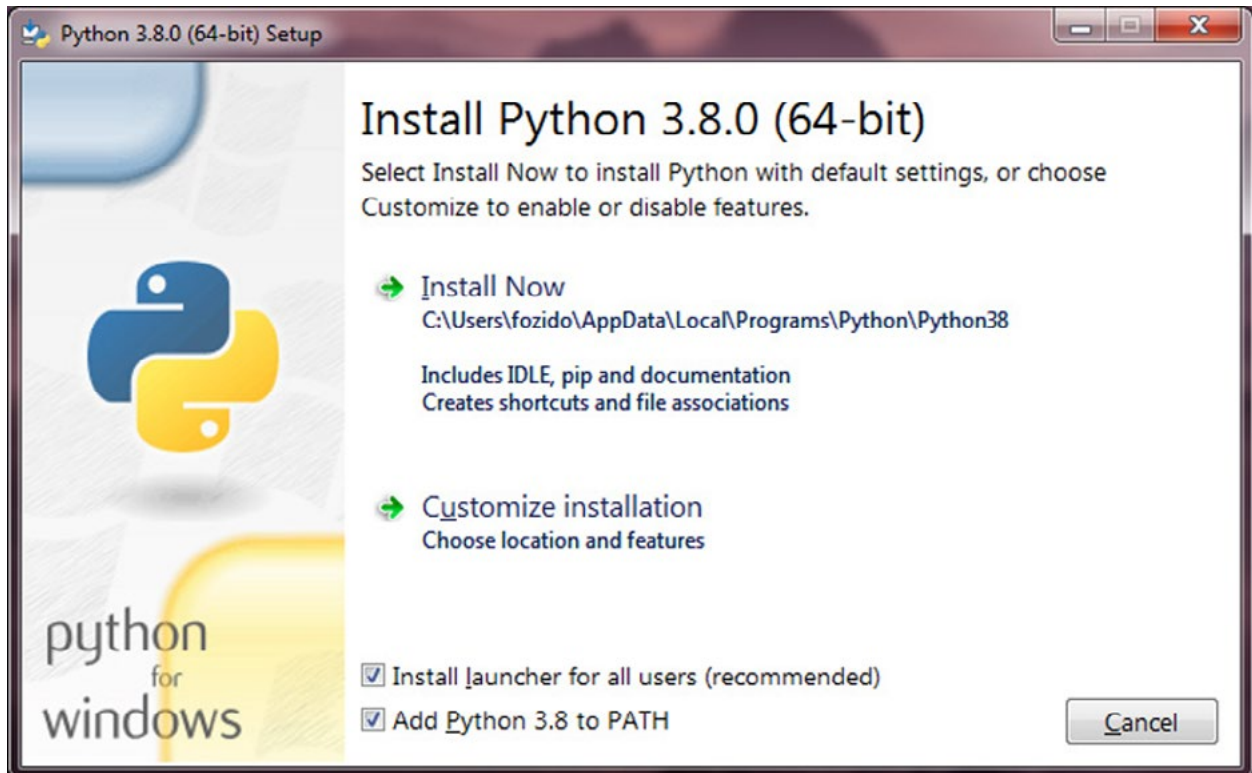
Python 3.8.0 (64-bit) Setup

Install Python 3.8.0 (64-bit)

Select Install Now to install Python with default settings, or choose Customize to enable or disable features.

Install Now
C:\Users\fozido\AppData\Local\Programs\Python\Python38

Includes IDLE, pip and documentation
Creates shortcuts and file associations

Customize installation
Choose location and features

python
for
windows

Install launcher for all users (recommended)
Add Python 3.8 to PATH

Cancel